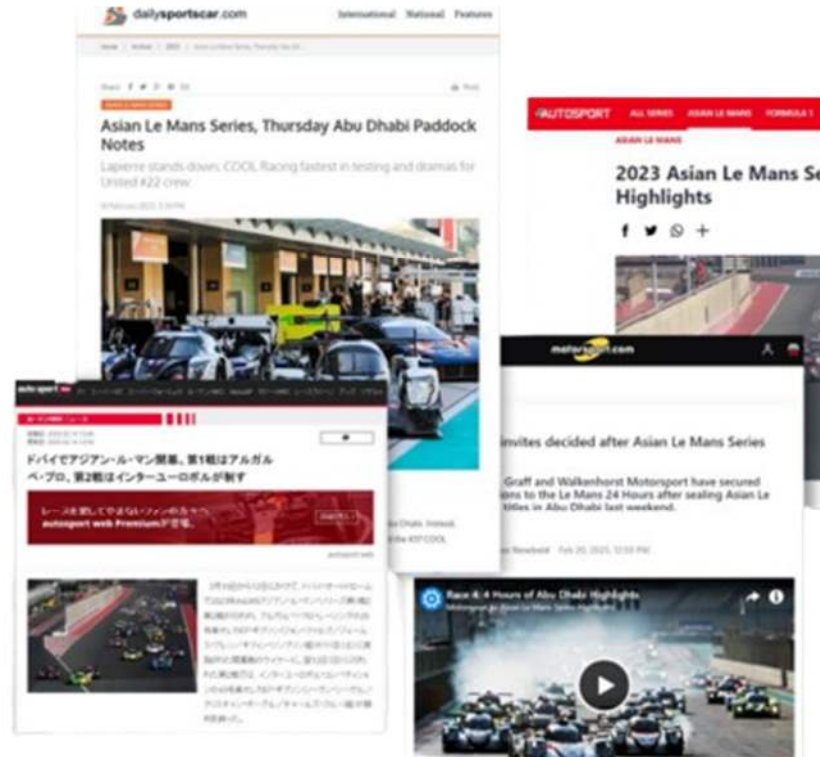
dailysportscar.com International National Features

Asian Le Mans Series, Thursday Abu Dhabi Paddock Notes

Lapierre stands down, COOL Racing fastest in testing and dramas for United #22 crew

AUTOSPORT ALL SERIES ASIAN LE MANS FORMULA 1

ASIAN LE MANS

2023 Asian Le Mans Se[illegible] Highlights

motorsport.com

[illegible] invites decided after Asian Le Mans Series

Graff and Walkenhorst Motorsport have secured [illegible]ons to the Le Mans 24 Hours after sealing Asian Le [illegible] titles in Abu Dhabi last weekend.

Feb 20, 2023, 12:59 PM

Race 4: 4 Hours of Abu Dhabi Highlights

Motorsport on Asian Le Mans Series Official

autosport web

ドバイでアジアン・ル・マン開幕、第1戦はアルガルベ・プロ、第2戦はインターユーロポルが制す

レースを愛してやまないファンの方へ autosport web Premium が登場。

autosport web